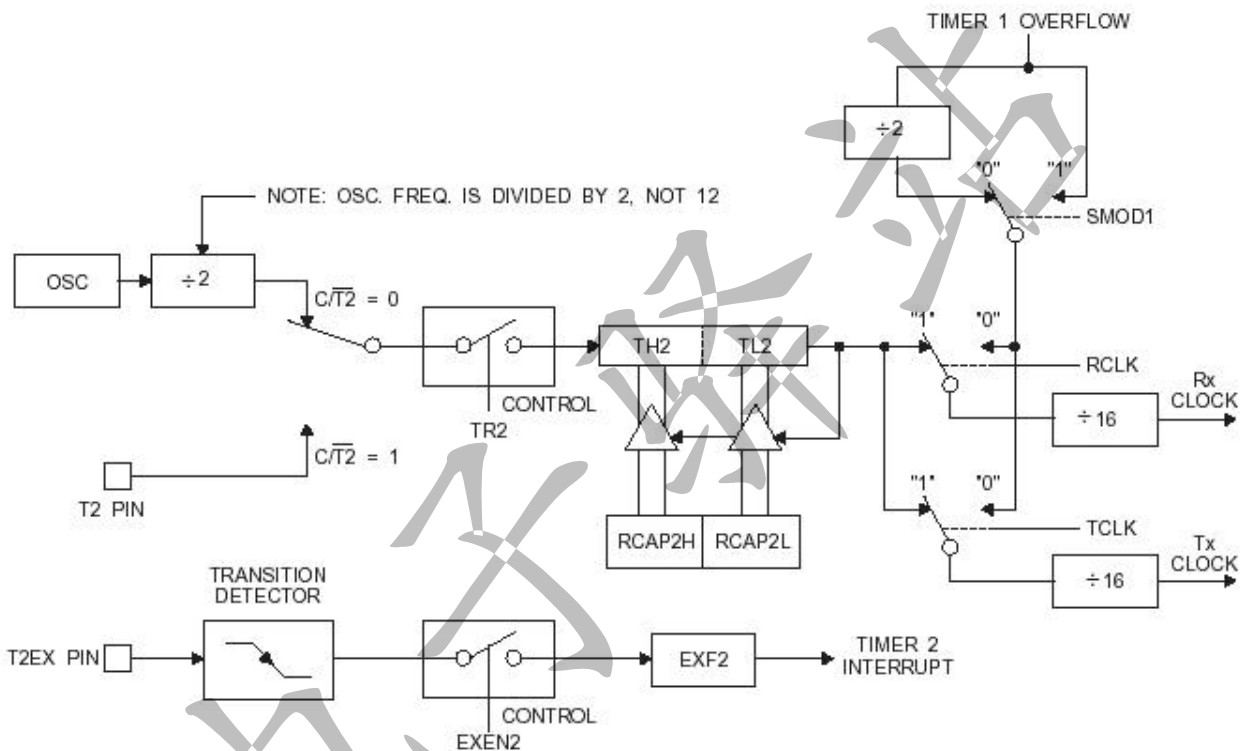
TIMER 1 OVERFLOW

$\div 2$

"0" "1"

SMOD1

NOTE: OSC. FREQ. IS DIVIDED BY 2, NOT 12

OSC

$\div 2$

$C/\overline{T2} = 0$

TH2

TL2

"1" "0"

RCLK

Rx CLOCK

$\div 16$

CONTROL

TR2

$C/\overline{T2} = 1$

T2 PIN

RCAP2H

RCAP2L

"1" "0"

TCLK

Tx CLOCK

$\div 16$

TRANSITION DETECTOR

T2EX PIN

EXF2

TIMER 2 INTERRUPT

CONTROL

EXEN2